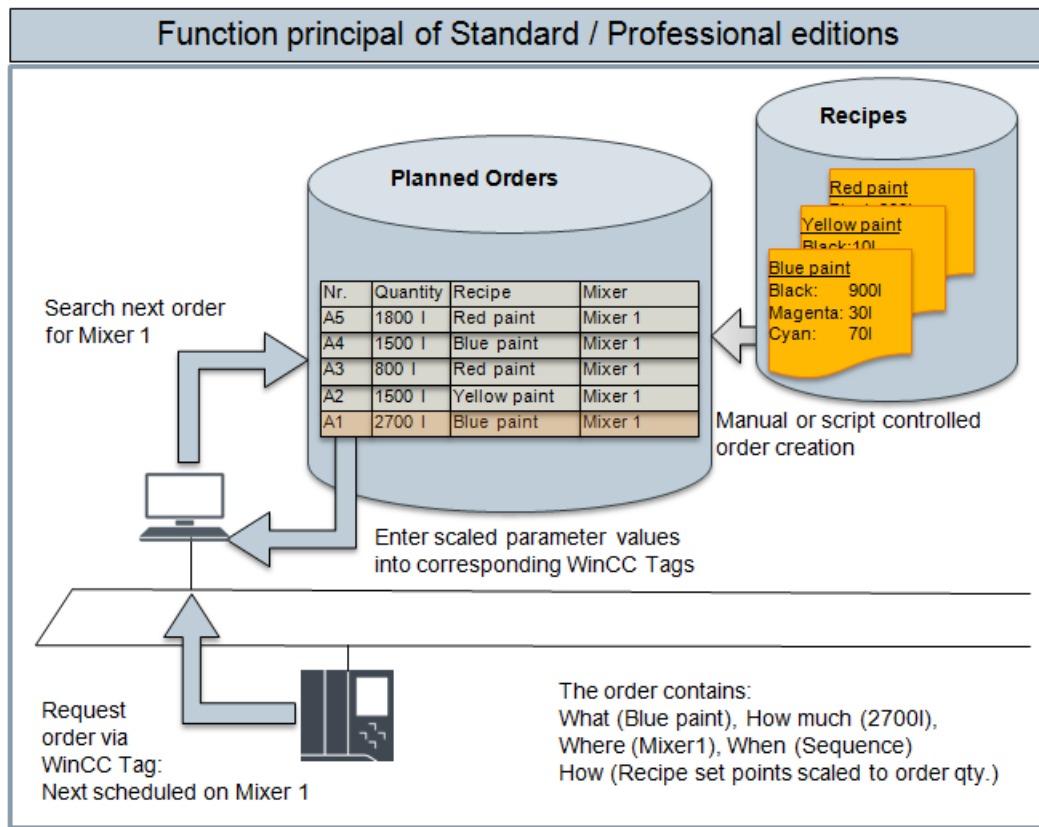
Function principal of Standard / Professional editions

Recipes

Red paint
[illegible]

Yellow paint
Black:10l

Blue paint
Black: 900l
Magenta: 30l
Cyan: 70l

Planned Orders

| Nr. | Quantity | Recipe | Mixer |
|---|---|---|---|
| A5 | 1800 l | Red paint | Mixer 1 |
| A4 | 1500 l | Blue paint | Mixer 1 |
| A3 | 800 l | Red paint | Mixer 1 |
| A2 | 1500 l | Yellow paint | Mixer 1 |
| A1 | 2700 l | Blue paint | Mixer 1 |

Search next order for Mixer 1

Manual or script controlled order creation

Enter scaled parameter values into corresponding WinCC Tags

Request order via WinCC Tag: Next scheduled on Mixer 1

The order contains:
What (Blue paint), How much (2700l),
Where (Mixer1), When (Sequence)
How (Recipe set points scaled to order qty.)